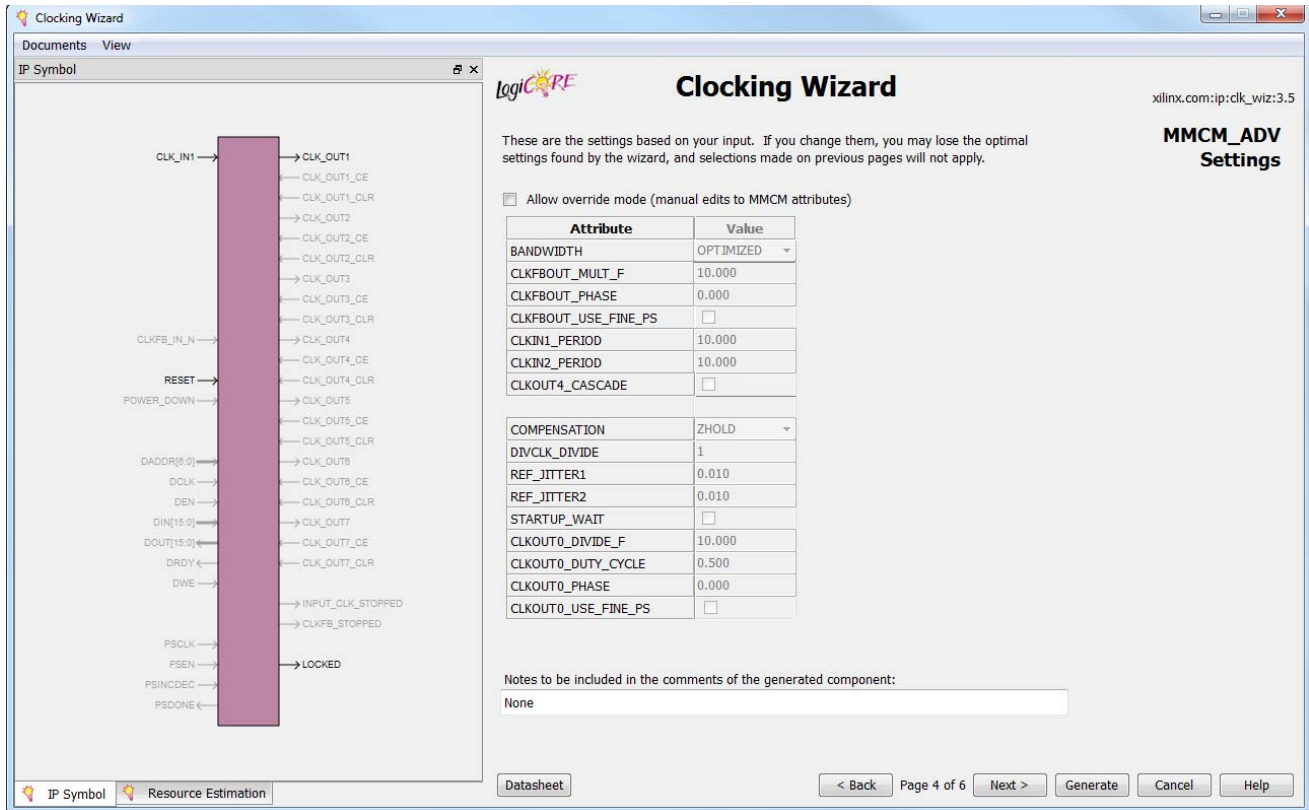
Clocking Wizard

Documents View

IP Symbol

CLK_IN1
CLKFB_IN_N
RESET
POWER_DOWN
DADDR[6:0]
DCLK
DEN
DIN[15:0]
DOUT[15:0]
DRDY
DWE
PSCLK
PSEN
PSINCDEC
PSDONE

CLK_OUT1
CLK_OUT1_CE
CLK_OUT1_CLR
CLK_OUT2
CLK_OUT2_CE
CLK_OUT2_CLR
CLK_OUT3
CLK_OUT3_CE
CLK_OUT3_CLR
CLK_OUT4
CLK_OUT4_CE
CLK_OUT4_CLR
CLK_OUT5
CLK_OUT5_CE
CLK_OUT5_CLR
CLK_OUT6
CLK_OUT6_CE
CLK_OUT6_CLR
CLK_OUT7
CLK_OUT7_CE
CLK_OUT7_CLR
INPUT_CLK_STOPPED
CLKFB_STOPPED
LOCKED

IP Symbol | Resource Estimation

logiCORE

Clocking Wizard

xilinx.com:ip:clk_wiz:3.5

MMCM_ADV Settings

These are the settings based on your input. If you change them, you may lose the optimal settings found by the wizard, and selections made on previous pages will not apply.

Allow override mode (manual edits to MMCM attributes)

| Attribute | Value |
|---|---|
| BANDWIDTH | OPTIMIZED |
| CLKFBOUT_MULT_F | 10.000 |
| CLKFBOUT_PHASE | 0.000 |
| CLKFBOUT_USE_FINE_PS | |
| CLKIN1_PERIOD | 10.000 |
| CLKIN2_PERIOD | 10.000 |
| CLKOUT4_CASCADE | |
| COMPENSATION | ZHOLD |
| DIVCLK_DIVIDE | 1 |
| REF_JITTER1 | 0.010 |
| REF_JITTER2 | 0.010 |
| STARTUP_WAIT | |
| CLKOUT0_DIVIDE_F | 10.000 |
| CLKOUT0_DUTY_CYCLE | 0.500 |
| CLKOUT0_PHASE | 0.000 |
| CLKOUT0_USE_FINE_PS | |

Notes to be included in the comments of the generated component:

None

Datasheet

< Back Page 4 of 6 Next > Generate Cancel Help